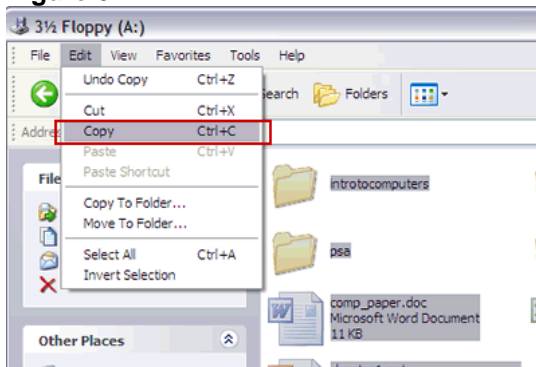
3½ Floppy (A:)

File Edit View Favorites Tools Help

Undo Copy Ctrl+Z
Cut Ctrl+X
Copy Ctrl+C
Paste Ctrl+V
Paste Shortcut
Copy To Folder...
Move To Folder...
Select All Ctrl+A
Invert Selection

Search Folders

Addre

File

introtocomputers

psa

comp_paper.doc
Microsoft Word Document
11 KB

Other Places